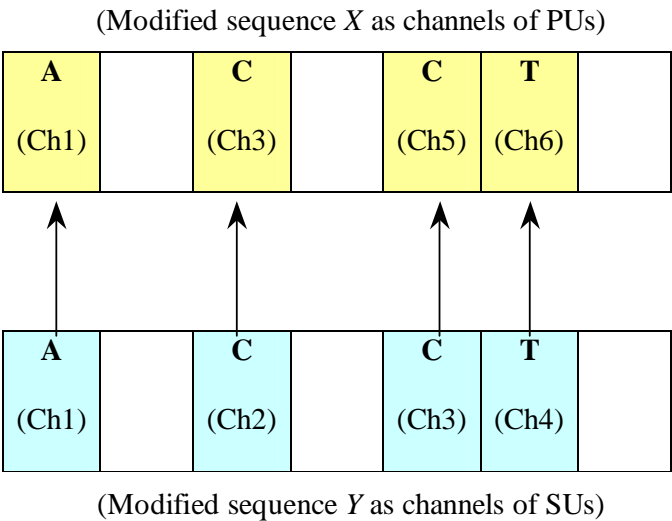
(Modified sequence $X$ as channels of PUs)

| A (Ch1) | | C (Ch3) | | C (Ch5) | T (Ch6) | |
|---|---|---|---|---|---|---|

| A (Ch1) | | C (Ch2) | | C (Ch3) | T (Ch4) | |
|---|---|---|---|---|---|---|

(Modified sequence $Y$ as channels of SUs)